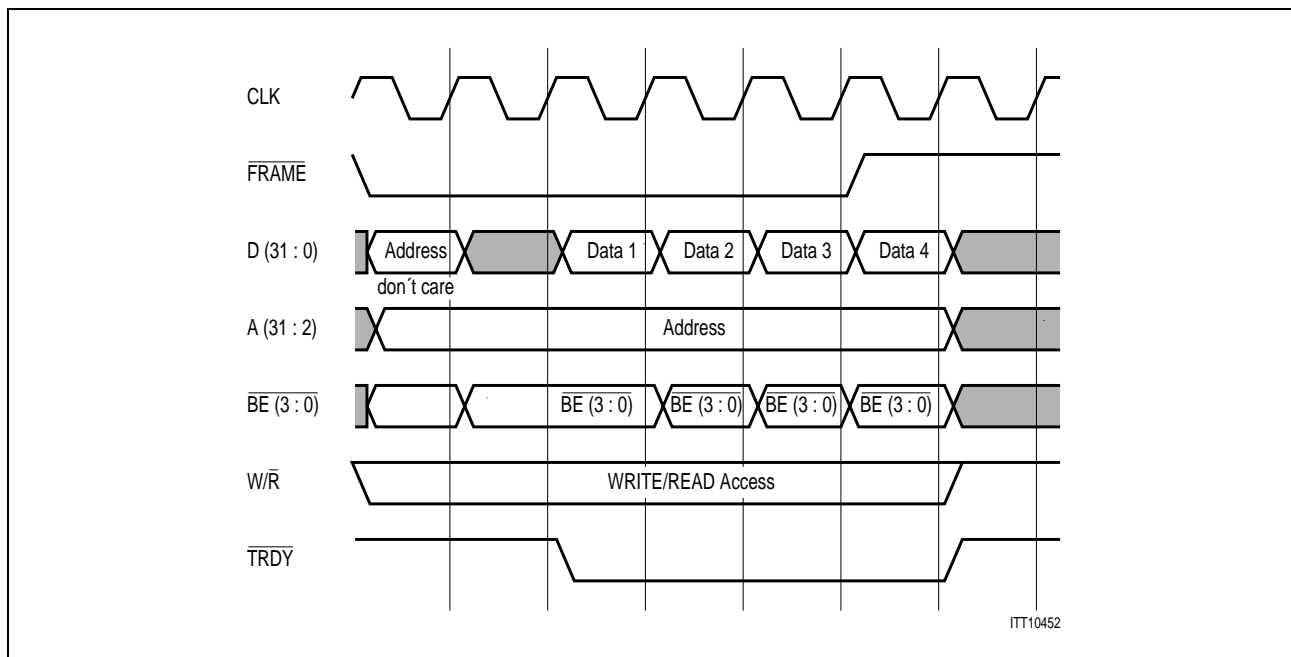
CLK

$\overline{FRAME}$

D (31 : 0)

Address

Data 1

Data 2

Data 3

Data 4

don´t care

A (31 : 2)

Address

$\overline{BE}$ (3 : 0)

$\overline{BE}$ (3 : 0)

$\overline{BE}$ (3 : 0)

$\overline{BE}$ (3 : 0)

$\overline{BE}$ (3 : 0)

W/$\overline{R}$

WRITE/READ Access

$\overline{TRDY}$

ITT10452